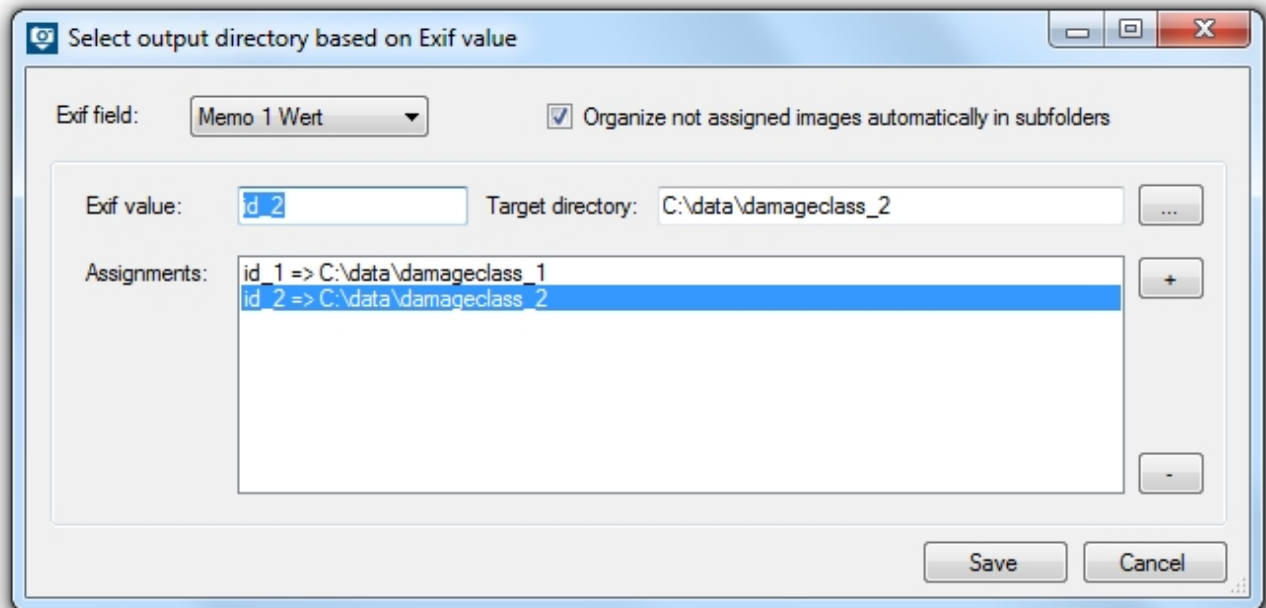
Select output directory based on Exif value

Exif field: Memo 1 Wert

Organize not assigned images automatically in subfolders

Exif value: id_2

Target directory: C:\data\damageclass_2

...

Assignments:

id_1 => C:\data\damageclass_1
id_2 => C:\data\damageclass_2

+

-

Save

Cancel